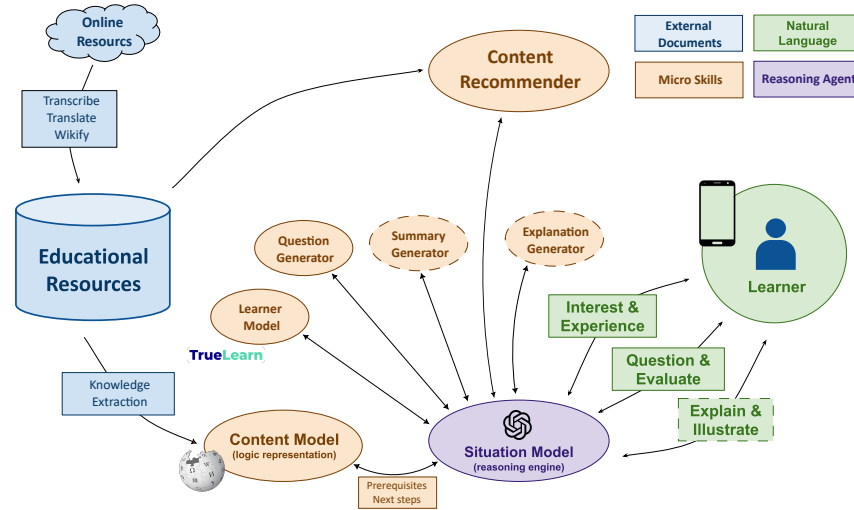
Online Resources

External Documents

Natural Language

Micro Skills

Reasoning Agent

Transcribe
Translate
Wikify

Content Recommender

Educational Resources

Question Generator

Summary Generator

Explanation Generator

Learner

Learner Model

TrueLearn

Interest & Experience

Question & Evaluate

Knowledge Extraction

Explain & Illustrate

Content Model
(logic representation)

Situation Model
(reasoning engine)

Prerequisites
Next steps